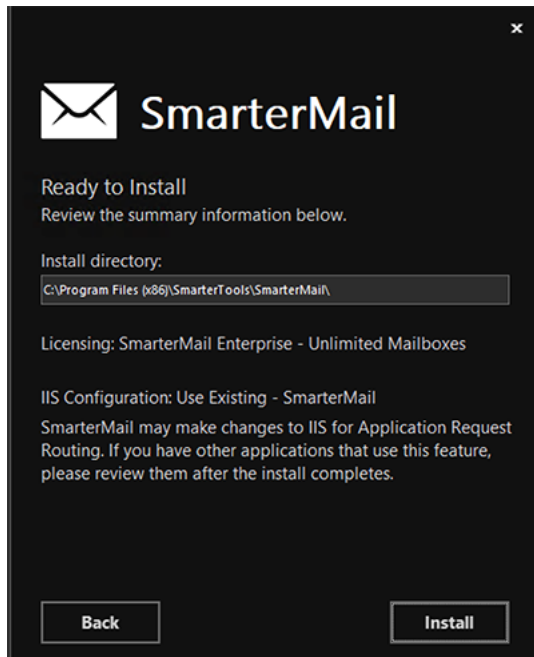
×

SmarterMail

Ready to Install
Review the summary information below.

Install directory:
C:\Program Files (x86)\SmarterTools\SmarterMail\

Licensing: SmarterMail Enterprise - Unlimited Mailboxes

IIS Configuration: Use Existing - SmarterMail
SmarterMail may make changes to IIS for Application Request Routing. If you have other applications that use this feature, please review them after the install completes.

Back

Install